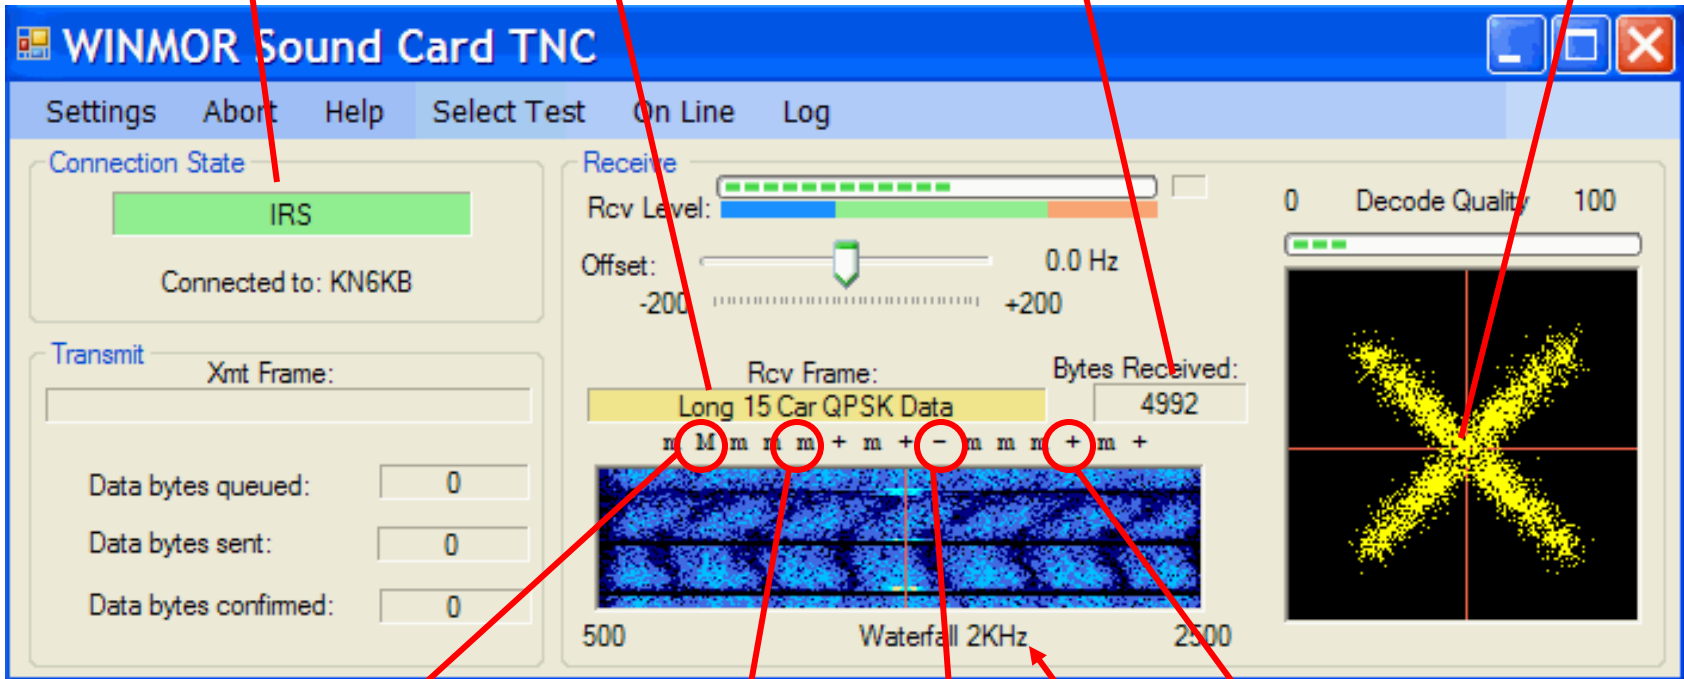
WINMOR Sound Card TNC

Settings Abort Help Select Test On Line Log

Connection State

IRS

Connected to: KN6KB

Transmit

Xmt Frame:

Data bytes queued: 0

Data bytes sent: 0

Data bytes confirmed: 0

Receive

Rcv Level:

Offset: 0.0 Hz

-200 +200

Rcv Frame:

Long 15 Car QPSK Data

Bytes Received:

4992

m M m m m + m + − m m m + m +

500 Waterfall 2KHz 2500

0 Decode Quality 100